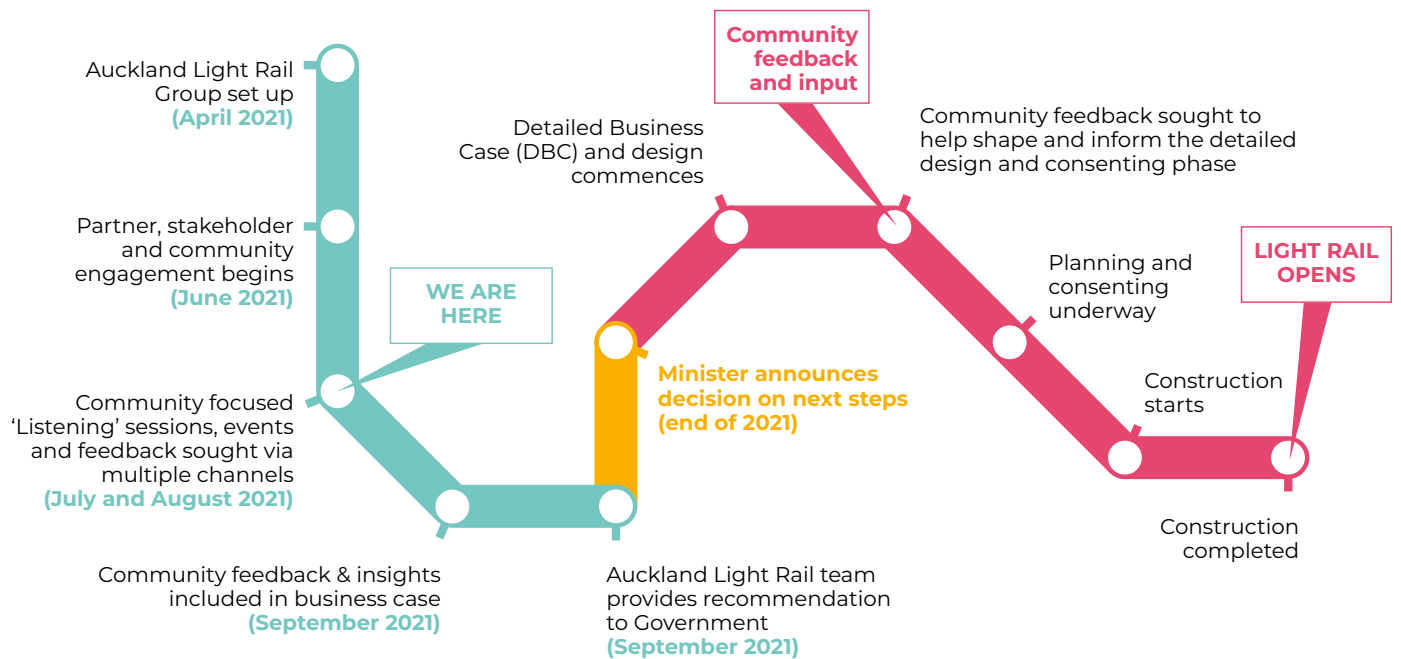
Auckland Light Rail Group set up
(April 2021)

Partner, stakeholder and community engagement begins
(June 2021)

WE ARE HERE

Community focused ‘Listening’ sessions, events and feedback sought via multiple channels
(July and August 2021)

Community feedback & insights included in business case
(September 2021)

Auckland Light Rail team provides recommendation to Government
(September 2021)

Minister announces decision on next steps
(end of 2021)

Detailed Business Case (DBC) and design commences

Community feedback and input

Community feedback sought to help shape and inform the detailed design and consenting phase

Planning and consenting underway

Construction starts

LIGHT RAIL OPENS

Construction completed